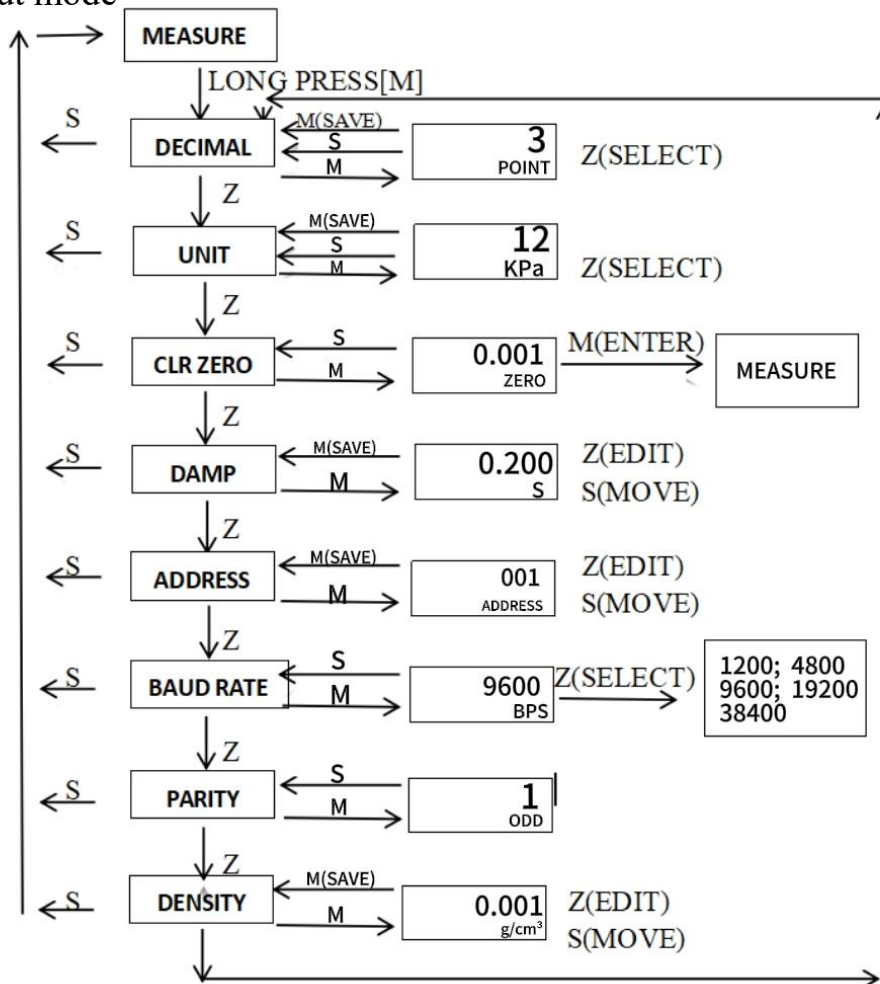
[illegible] mode

MEASURE

LONG PRESS[M]

S
DECIMAL
M(SAVE)
S
M
3
POINT
Z(SELECT)

Z

S
UNIT
M(SAVE)
S
M
12
KPa
Z(SELECT)

Z

S
CLR ZERO
S
M
0.001
ZERO
M(ENTER)
MEASURE

Z

S
DAMP
M(SAVE)
M
0.200
S
Z(EDIT)
S(MOVE)

Z

S
ADDRESS
M(SAVE)
M
001
ADDRESS
Z(EDIT)
S(MOVE)

Z

S
BAUD RATE
S
M
9600
BPS
Z(SELECT)
1200; 4800
9600; 19200
38400

Z

S
PARITY
S
M
1
ODD

Z

S
DENSITY
M(SAVE)
M
0.001
$g/cm^3$
Z(EDIT)
S(MOVE)